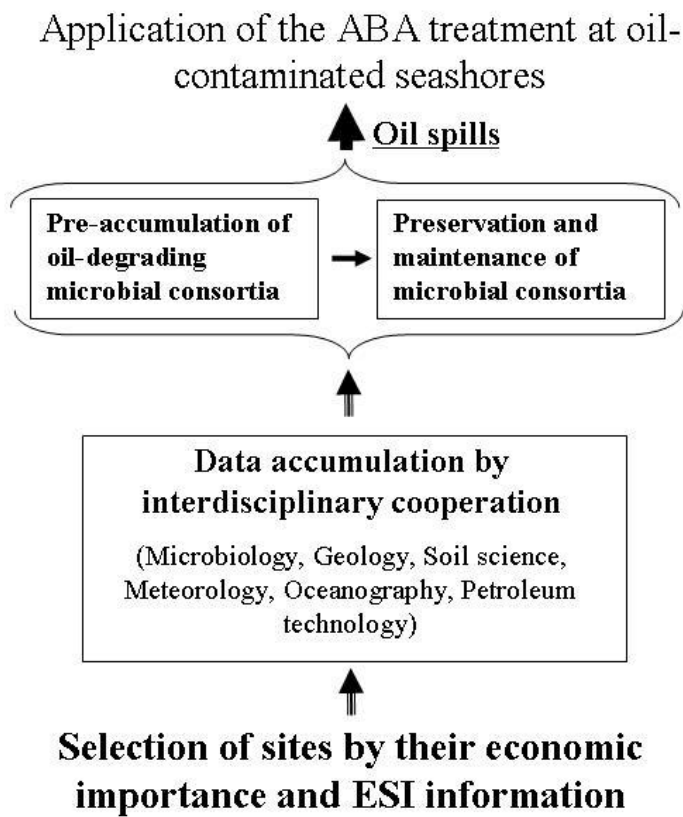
Application of the ABA treatment at oil-contaminated seashores

Oil spills

Pre-accumulation of oil-degrading microbial consortia

Preservation and maintenance of microbial consortia

Data accumulation by interdisciplinary cooperation

(Microbiology, Geology, Soil science, Meteorology, Oceanography, Petroleum technology)

Selection of sites by their economic importance and ESI information